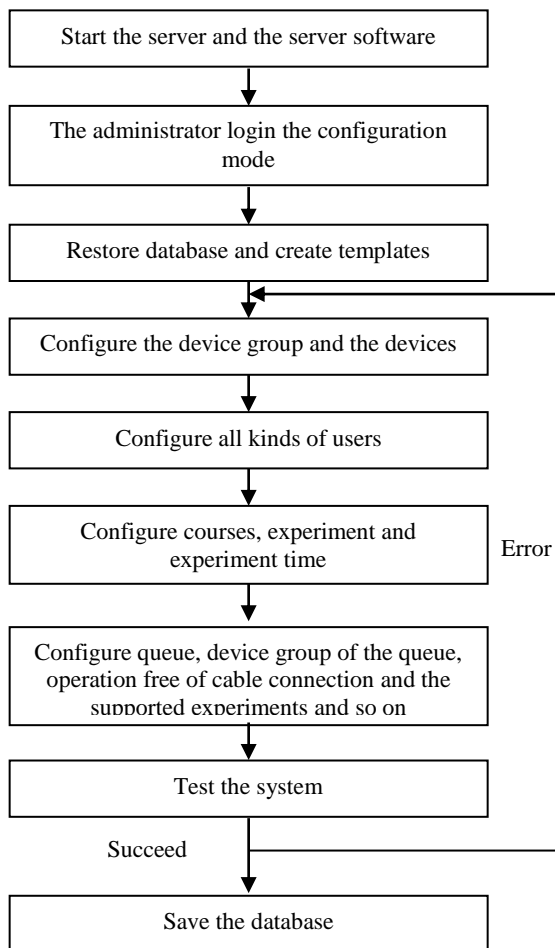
Start the server and the server software

The administrator login the configuration mode

Restore database and create templates

Configure the device group and the devices

Configure all kinds of users

Configure courses, experiment and experiment time

Error

Configure queue, device group of the queue, operation free of cable connection and the supported experiments and so on

Test the system

Succeed

Save the database